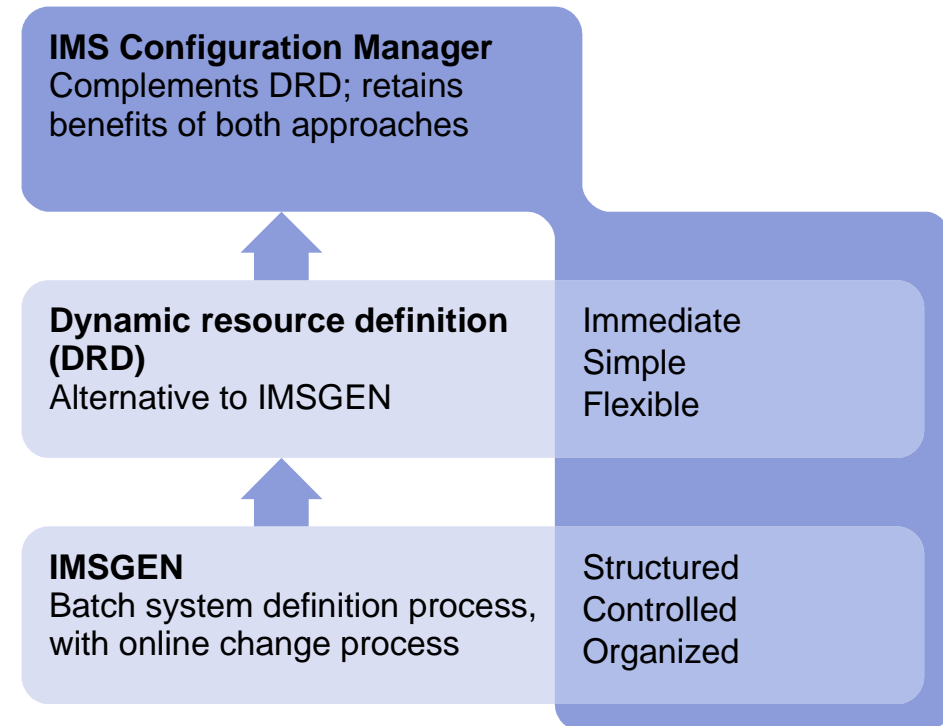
**IMS Configuration Manager**
Complements DRD; retains benefits of both approaches

**Dynamic resource definition (DRD)**
Alternative to IMSGEN

Immediate
Simple
Flexible

**IMSGEN**
Batch system definition process, with online change process

Structured
Controlled
Organized